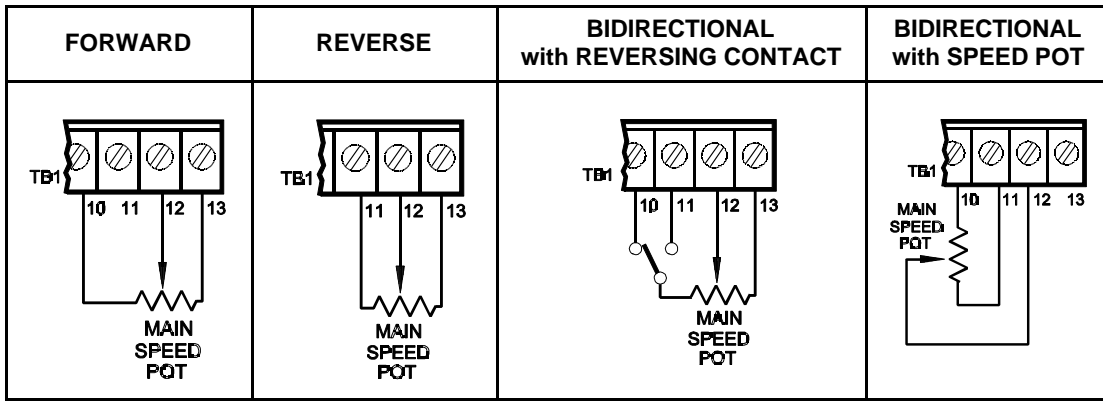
| FORWARD | REVERSE | BIDIRECTIONAL with REVERSING CONTACT | BIDIRECTIONAL with SPEED POT |
|---|---|---|---|
| TB1 10 11 12 13 MAIN SPEED POT | TB1 11 12 13 MAIN SPEED POT | TB1 10 11 12 13 MAIN SPEED POT | TB1 10 11 12 13 MAIN SPEED POT |